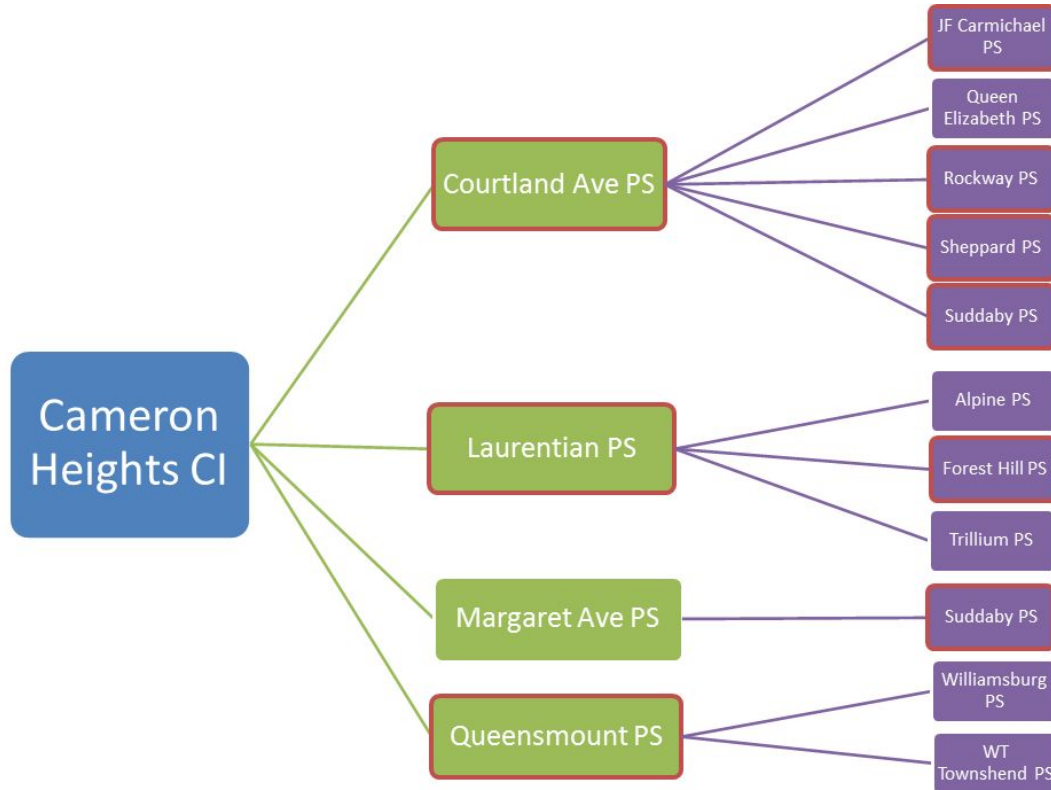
Cameron Heights CI

Courtland Ave PS

JF Carmichael PS

Queen Elizabeth PS

Rockway PS

Sheppard PS

Suddaby PS

Laurentian PS

Alpine PS

Forest Hill PS

Trillium PS

Margaret Ave PS

Suddaby PS

Queensmount PS

Williamsburg PS

WT Townshend PS